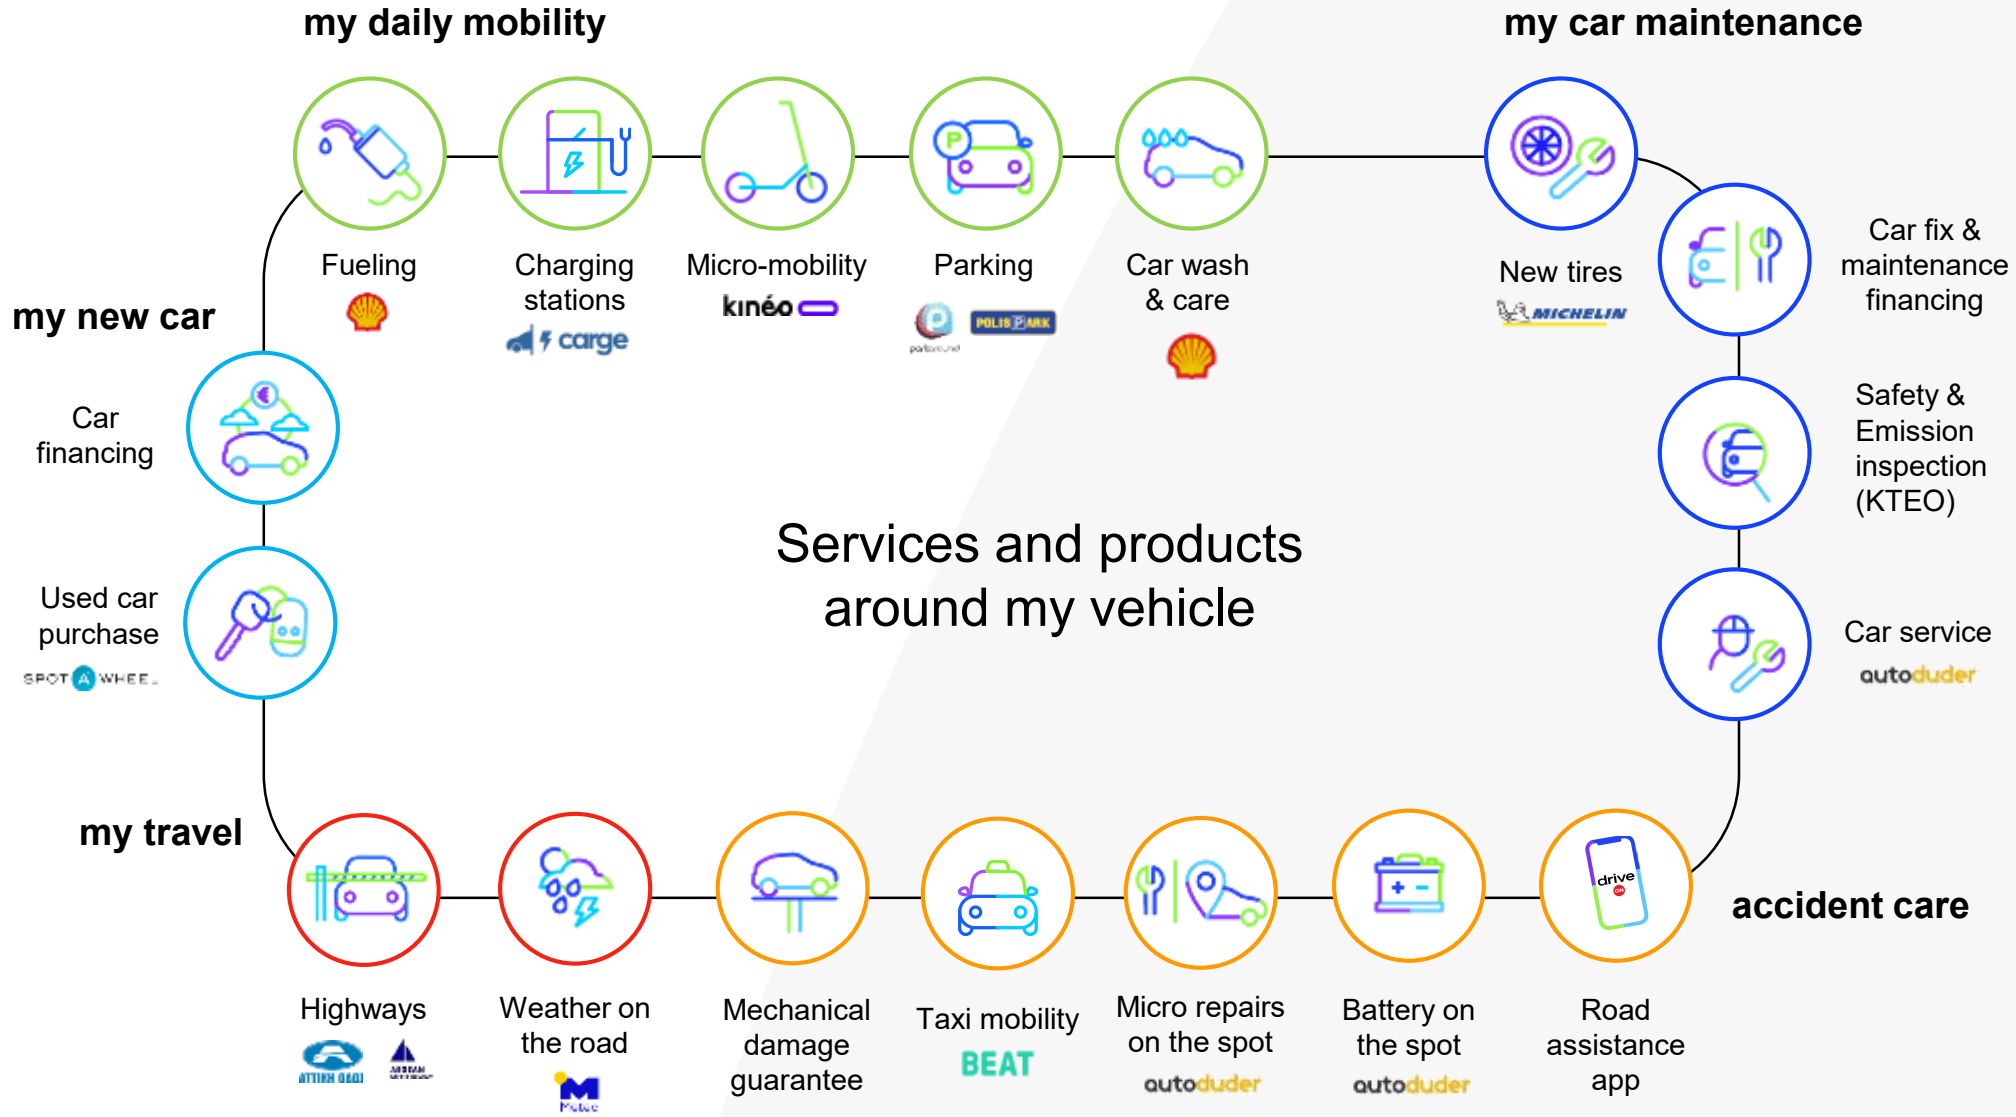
my daily mobility

my car maintenance

Fueling

Charging stations
carge

Micro-mobility
kinéo

Parking
POLIS PARK

Car wash & care

New tires
MICHELIN

Car fix & maintenance financing

my new car

Car financing

Safety & Emission inspection (KTEO)

Services and products around my vehicle

Used car purchase
SPOT A WHEEL

Car service
autoduder

my travel

accident care

drive

Highways
ATTIKH ODOS

Weather on the road

Mechanical damage guarantee

Taxi mobility
BEAT

Micro repairs on the spot
autoduder

Battery on the spot
autoduder

Road assistance app